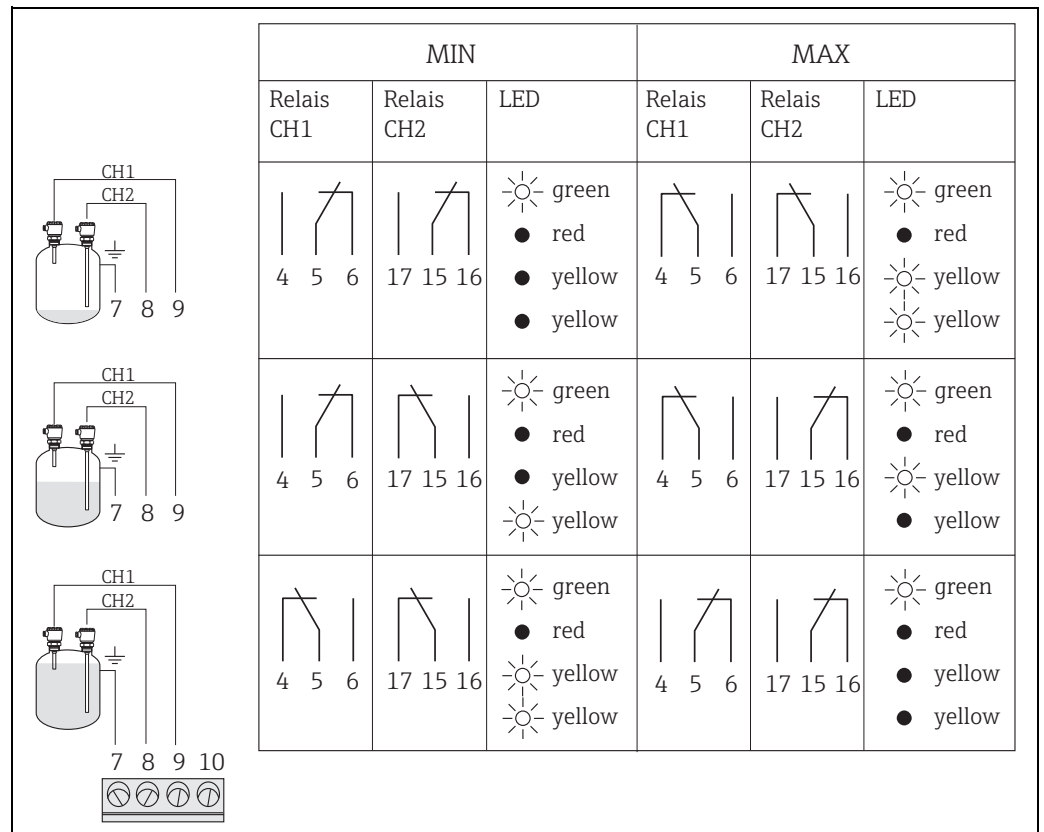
| | MIN | | | MAX | | |
|---|---|---|---|---|---|---|
| | Relais CH1 | Relais CH2 | LED | Relais CH1 | Relais CH2 | LED |
| CH1 CH2 7 8 9 | 4 5 6 | 17 15 16 | green red yellow yellow | 4 5 6 | 17 15 16 | green red yellow yellow |
| CH1 CH2 7 8 9 | 4 5 6 | 17 15 16 | green red yellow yellow | 4 5 6 | 17 15 16 | green red yellow yellow |
| CH1 CH2 7 8 9 10 | 4 5 6 | 17 15 16 | green red yellow yellow | 4 5 6 | 17 15 16 | green red yellow yellow |